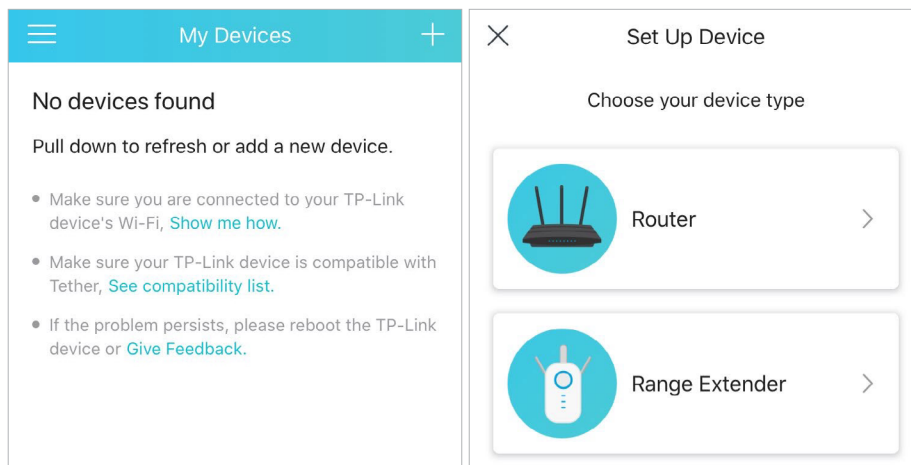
My Devices

No devices found

Pull down to refresh or add a new device.

• Make sure you are connected to your TP-Link device's Wi-Fi, Show me how.

• Make sure your TP-Link device is compatible with Tether, See compatibility list.

• If the problem persists, please reboot the TP-Link device or Give Feedback.

Set Up Device

Choose your device type

Router

Range Extender